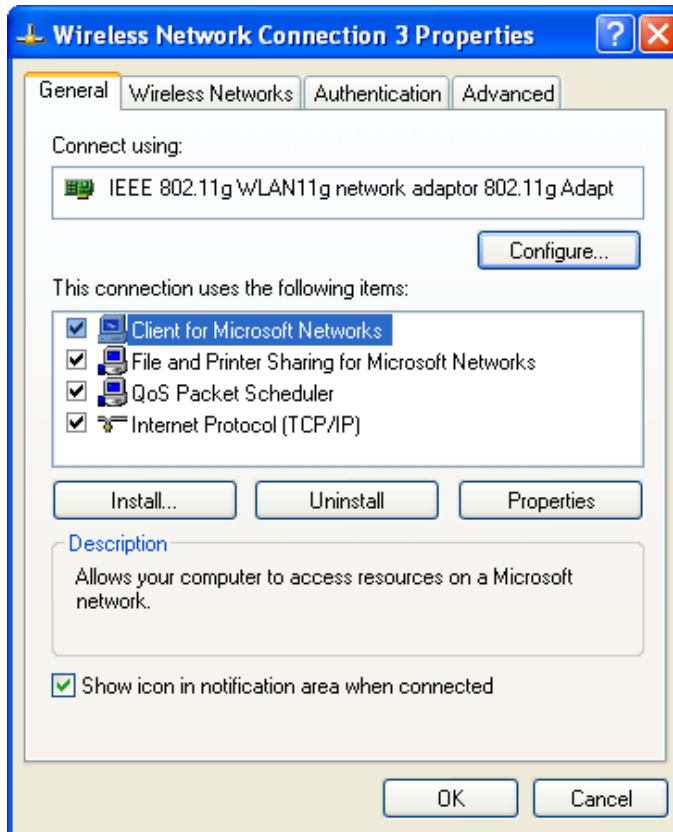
Wireless Network Connection 3 Properties

General | Wireless Networks | Authentication | Advanced

Connect using:

IEEE 802.11g WLAN11g network adaptor 802.11g Adapt

Configure...

This connection uses the following items:

Client for Microsoft Networks
File and Printer Sharing for Microsoft Networks
QoS Packet Scheduler
Internet Protocol (TCP/IP)

Install... | Uninstall | Properties

Description

Allows your computer to access resources on a Microsoft network.

Show icon in notification area when connected

OK | Cancel